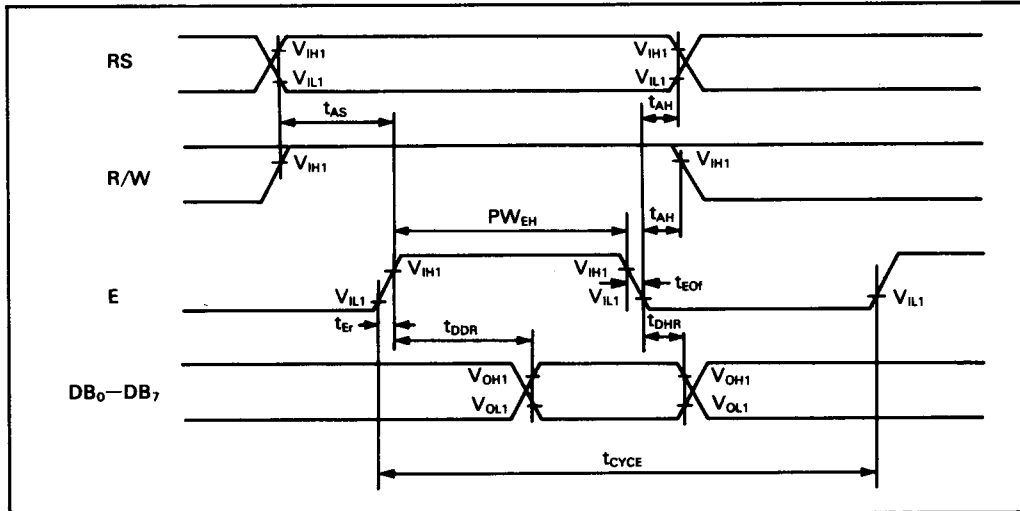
RS
$V_{IH1}$
$V_{IL1}$
$V_{IH1}$
$V_{IL1}$
$t_{AS}$
$t_{AH}$
R/W
$V_{IH1}$
$V_{IH1}$
$PW_{EH}$
$t_{AH}$
$V_{IH1}$
$V_{IH1}$
$t_{EOf}$
E
$V_{IL1}$
$V_{IL1}$
$V_{IL1}$
$t_{Er}$
$t_{DDR}$
$t_{DHR}$
$DB_0$—$DB_7$
$V_{OH1}$
$V_{OL1}$
$V_{OH1}$
$V_{OL1}$
$t_{CYCE}$